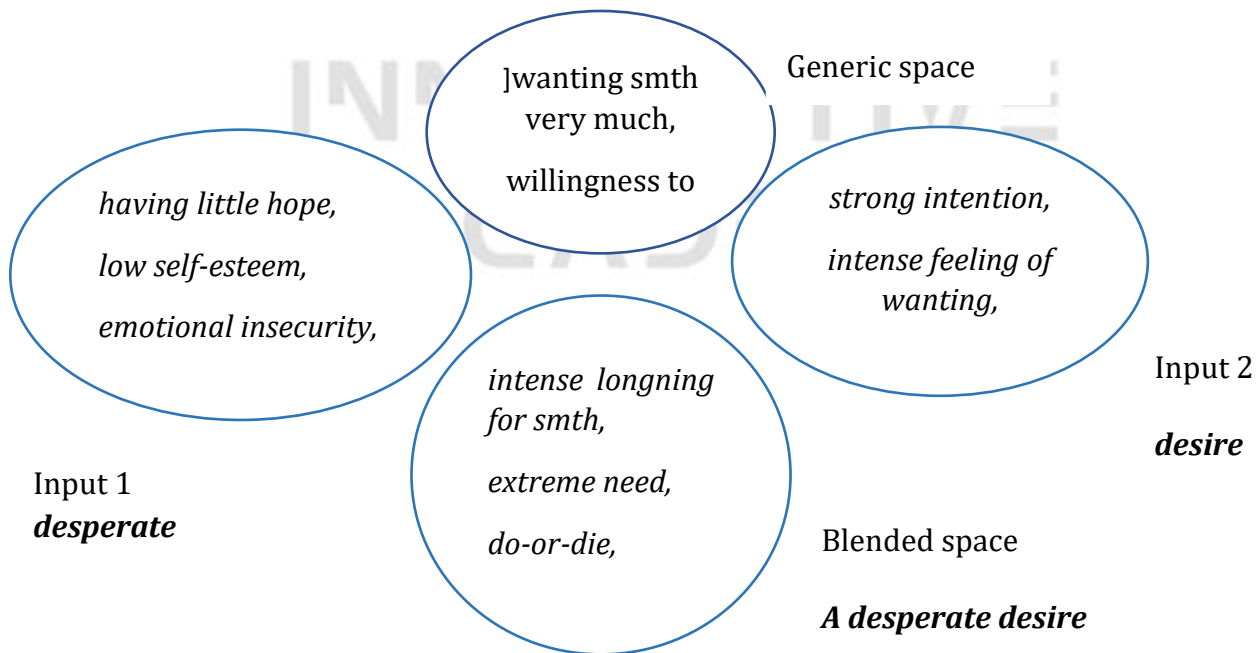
]wanting smth very much,

willingness to

Generic space

having little hope,

low self-esteem,

emotional insecurity,

strong intention,

intense feeling of wanting,

Input 2

desire

intense longning for smth,

extreme need,

do-or-die,

Input 1
desperate

Blended space

A desperate desire